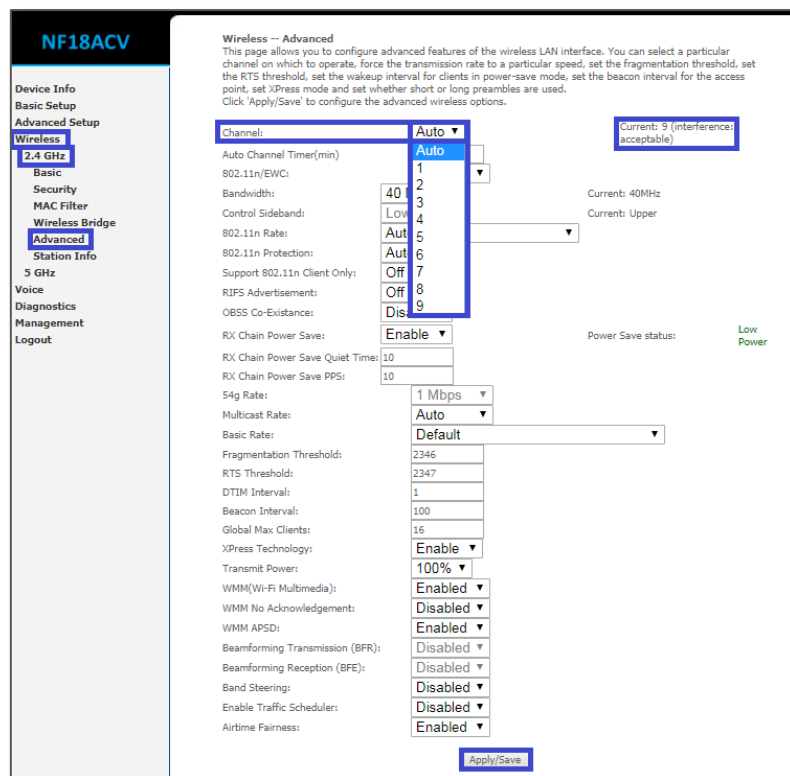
NF18ACV

Device Info
Basic Setup
Advanced Setup
Wireless
2.4 GHz
Basic
Security
MAC Filter
Wireless Bridge
Advanced
Station Info
5 GHz
Voice
Diagnostics
Management
Logout

Wireless -- Advanced
This page allows you to configure advanced features of the wireless LAN interface. You can select a particular channel on which to operate, force the transmission rate to a particular speed, set the fragmentation threshold, set the RTS threshold, set the wakeup interval for clients in power-save mode, set the beacon interval for the access point, set XPress mode and set whether short or long preambles are used.
Click 'Apply/Save' to configure the advanced wireless options.

| | | |
|---|---|---|
| Channel: | Auto | Current: 9 (interference: acceptable) |
| Auto Channel Timer(min) | | |
| 802.11n/EWC: | | |
| Bandwidth: | 40 | Current: 40MHz |
| Control Sideband: | Lo | Current: Upper |
| 802.11n Rate: | Aut | |
| 802.11n Protection: | Aut | |
| Support 802.11n Client Only: | Off | |
| RIFS Advertisement: | Off | |
| OBSS Co-Existance: | Dis | |
| RX Chain Power Save: | Enable | Power Save status: Low Power |
| RX Chain Power Save Quiet Time: | 10 | |
| RX Chain Power Save PPS: | 10 | |
| 54g Rate: | 1 Mbps | |
| Multicast Rate: | Auto | |
| Basic Rate: | Default | |
| Fragmentation Threshold: | 2346 | |
| RTS Threshold: | 2347 | |
| DTIM Interval: | 1 | |
| Beacon Interval: | 100 | |
| Global Max Clients: | 16 | |
| XPress Technology: | Enable | |
| Transmit Power: | 100% | |
| WMM(Wi-Fi Multimedia): | Enabled | |
| WMM No Acknowledgement: | Disabled | |
| WMM APSD: | Enabled | |
| Beamforming Transmission (BFR): | Disabled | |
| Beamforming Reception (BFE): | Disabled | |
| Band Steering: | Disabled | |
| Enable Traffic Scheduler: | Disabled | |
| Airtime Fairness: | Enabled | |

Auto
1
2
3
4
5
6
7
8
9

Apply/Save